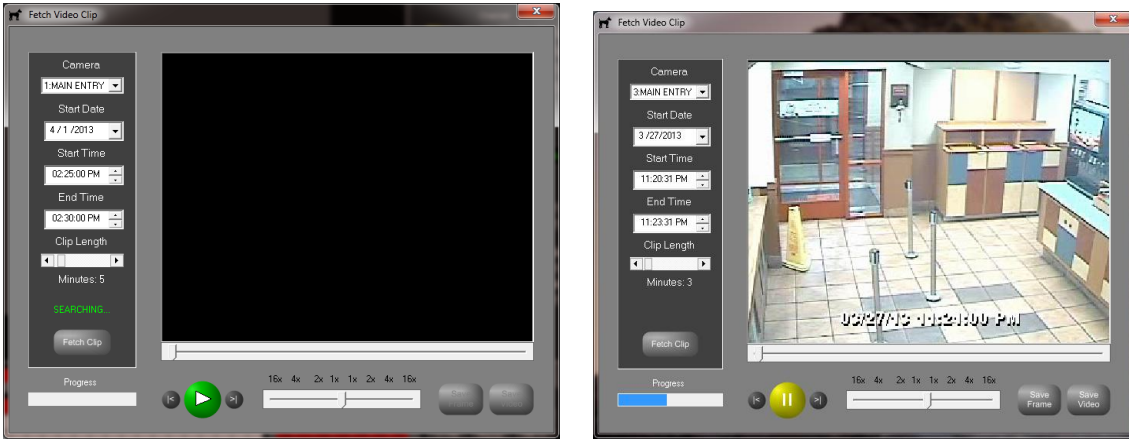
Fetch Video Clip

Camera
1:MAIN ENTRY
Start Date
4 / 1 /2013
Start Time
02:25:00 PM
End Time
02:30:00 PM
Clip Length
Minutes: 5
SEARCHING...
Fetch Clip
Progress
16x 4x 2x 1x 1x 2x 4x 16x
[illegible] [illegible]

Fetch Video Clip

Camera
3:MAIN ENTRY
Start Date
3 /27/2013
Start Time
11:20:31 PM
End Time
11:23:31 PM
Clip Length
Minutes: 3
Fetch Clip
03/27/13 11:21:00 PM
Progress
16x 4x 2x 1x 1x 2x 4x 16x
Save Frame
Save Video